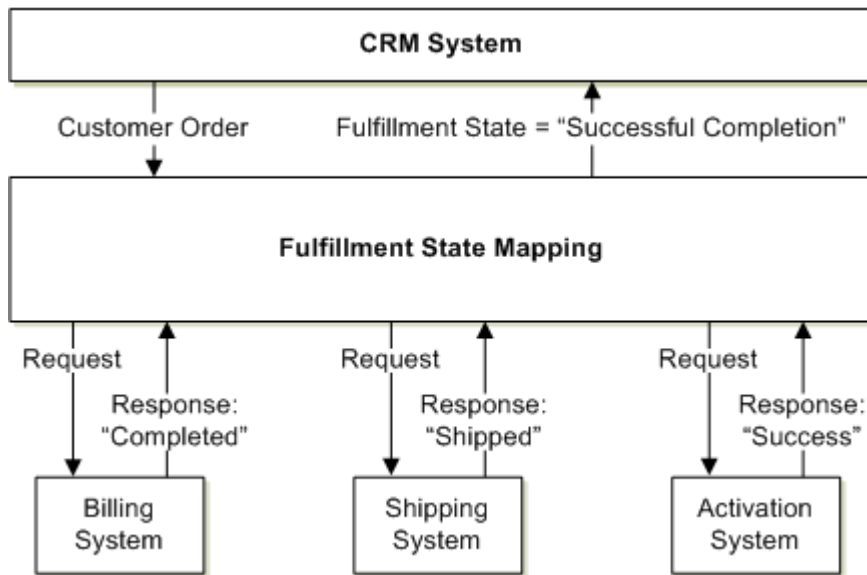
CRM System

Customer Order

Fulfillment State = “Successful Completion”

Fulfillment State Mapping

Request

Response: “Completed”

Request

Response: “Shipped”

Request

Response: “Success”

Billing System

Shipping System

Activation System